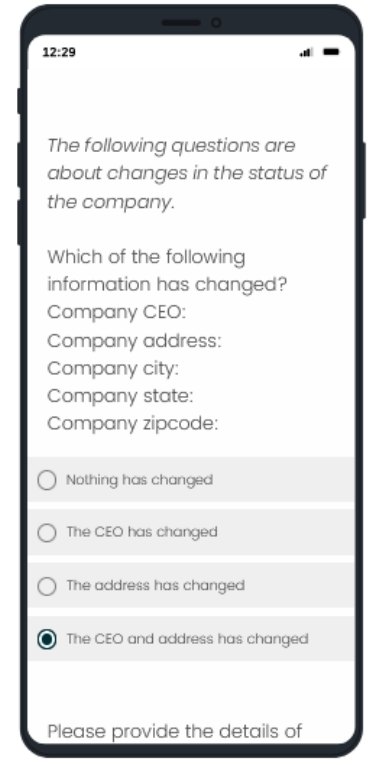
12:29

The following questions are about changes in the status of the company.

Which of the following information has changed?
Company CEO:
Company address:
Company city:
Company state:
Company zipcode:

Nothing has changed

The CEO has changed

The address has changed

The CEO and address has changed

Please provide the details of